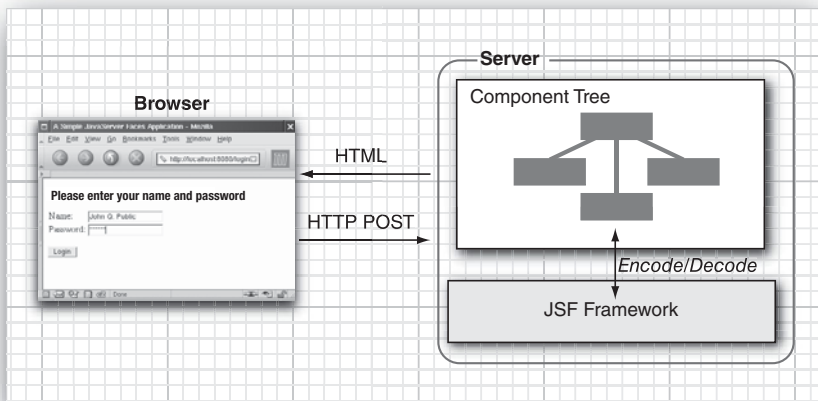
Server

Browser

A Simple JavaServer Faces Application - Mozilla

File Edit View Go Bookmarks Tools Window Help

http://localhost:8080/login

Please enter your name and password

Name: John Q. Public

Password:

Login

Done

Component Tree

HTML

HTTP POST

Encode/Decode

JSF Framework